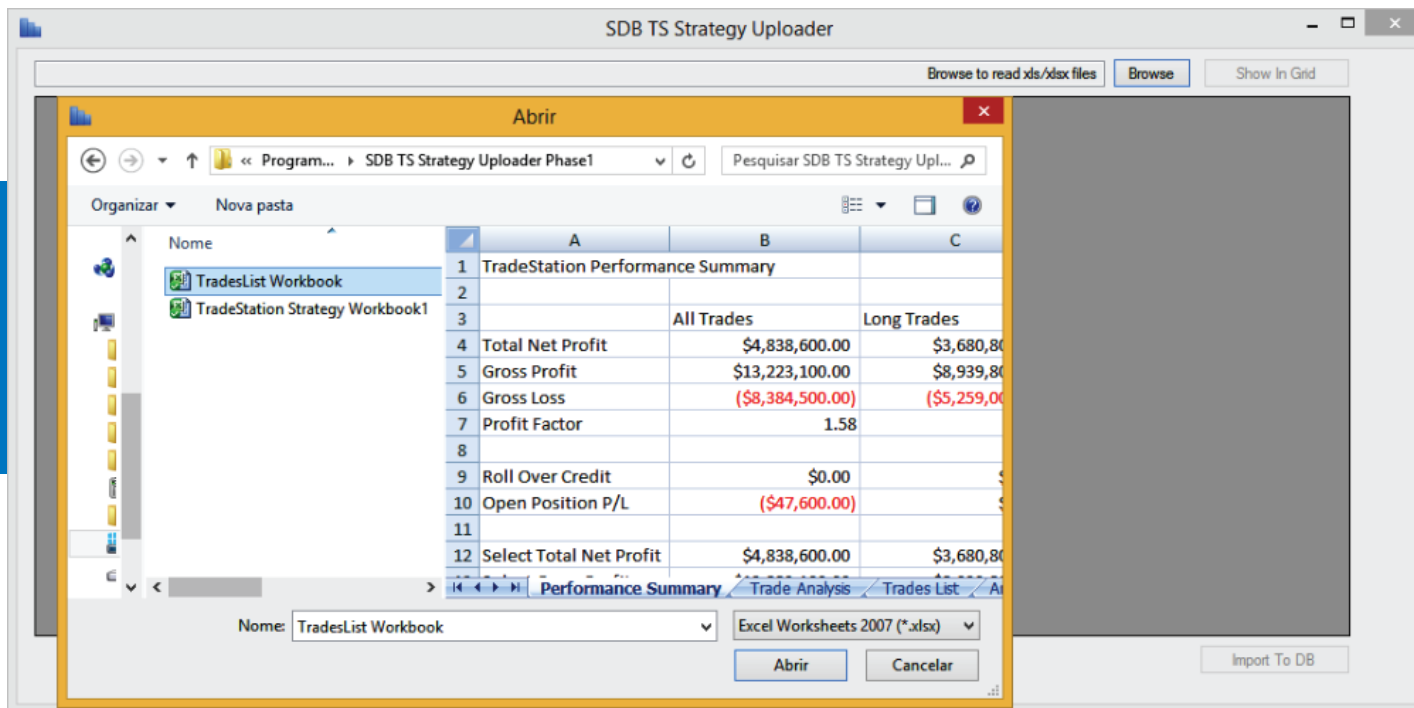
SDB TS Strategy Uploader

Browse to read xls/xlsx files

Browse

Show In Grid

Abrir

« Program... ▸ SDB TS Strategy Uploader Phase1

Pesquisar SDB TS Strategy Upl...

Organizar ▾

Nova pasta

Nome

TradesList Workbook

TradeStation Strategy Workbook1

| | A | B | C |
|---|---|---|---|
| 1 | TradeStation Performance Summary | | |
| 2 | | | |
| 3 | | All Trades | Long Trades |
| 4 | Total Net Profit | $4,838,600.00 | $3,680,8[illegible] |
| 5 | Gross Profit | $13,223,100.00 | $8,939,8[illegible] |
| 6 | Gross Loss | ($8,384,500.00) | ($5,259,0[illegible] |
| 7 | Profit Factor | 1.58 | |
| 8 | | | |
| 9 | Roll Over Credit | $0.00 | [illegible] |
| 10 | Open Position P/L | ($47,600.00) | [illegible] |
| 11 | | | |
| 12 | Select Total Net Profit | $4,838,600.00 | $3,680,8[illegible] |

Performance Summary

Trade Analysis

Trades List

Nome:

TradesList Workbook

Excel Worksheets 2007 (*.xlsx)

Abrir

Cancelar

Import To DB